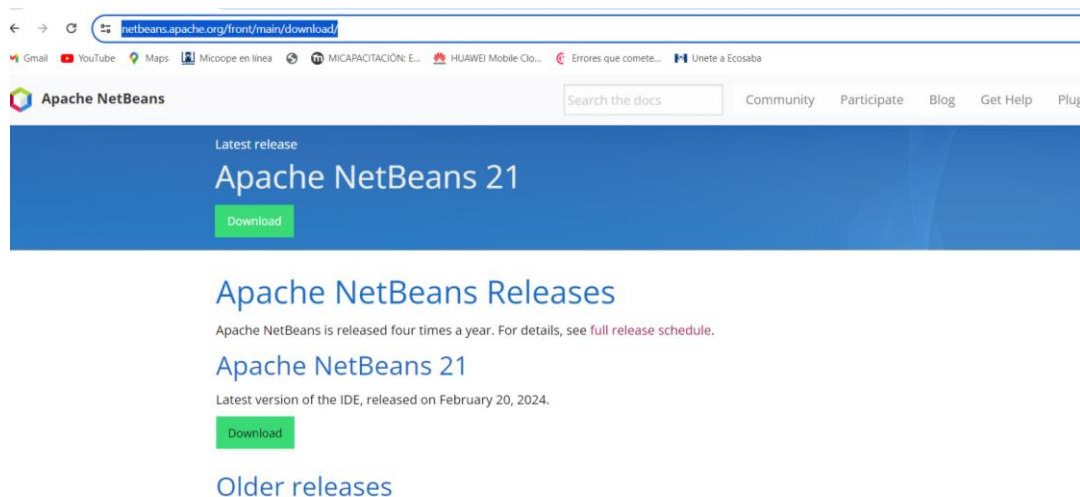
netbeans.apache.org/front/main/download/

Gmail YouTube Maps Micoope en linea MICAPACITACIÓN: E... HUAWEI Mobile Clo... Errores que comete... Unete a Ecosaba

Apache NetBeans

Search the docs

Community Participate Blog Get Help Plug

Latest release

Apache NetBeans 21

Download

Apache NetBeans Releases

Apache NetBeans is released four times a year. For details, see full release schedule.

Apache NetBeans 21

Latest version of the IDE, released on February 20, 2024.

Download

Older releases